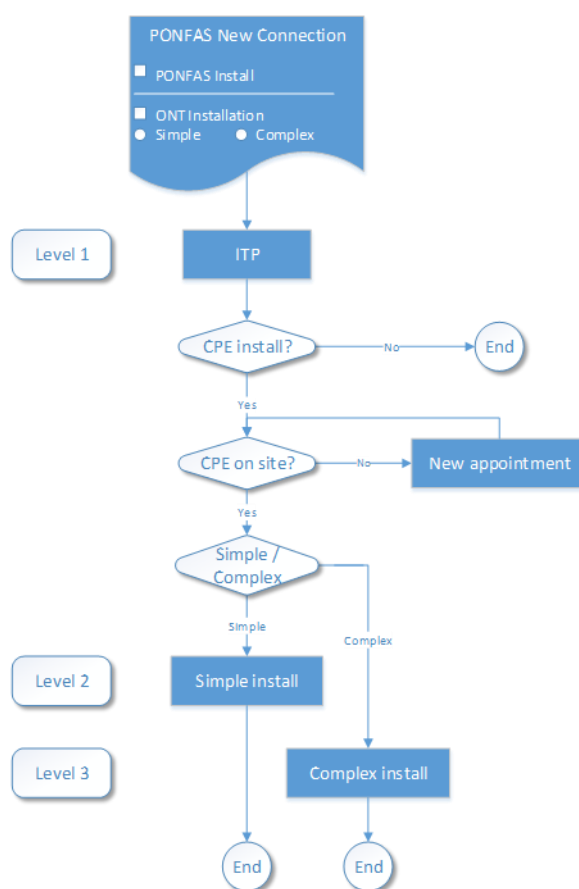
PONFAS New Connection

PONFAS Install

ONT Installation
Simple
Complex

Level 1

ITP

CPE install?

No

End

Yes

CPE on site?

No

New appointment

Yes

Simple / Complex

Simple

Complex

Level 2

Simple install

Level 3

Complex install

End

End